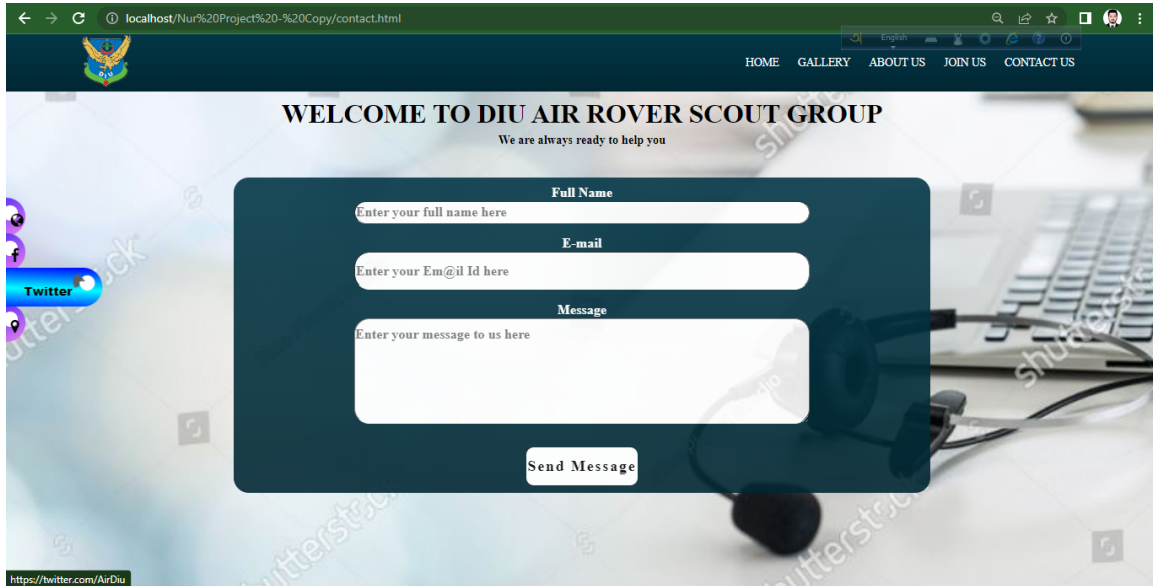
localhost/Nur%20Project%20-%20Copy/contact.html

English

DIU

HOME GALLERY ABOUT US JOIN US CONTACT US

WELCOME TO DIU AIR ROVER SCOUT GROUP
We are always ready to help you

Full Name
Enter your full name here

E-mail
Enter your Em@il Id here

Message
Enter your message to us here

Send Message

Twitter

shutterstock

https://twitter.com/AirDiu